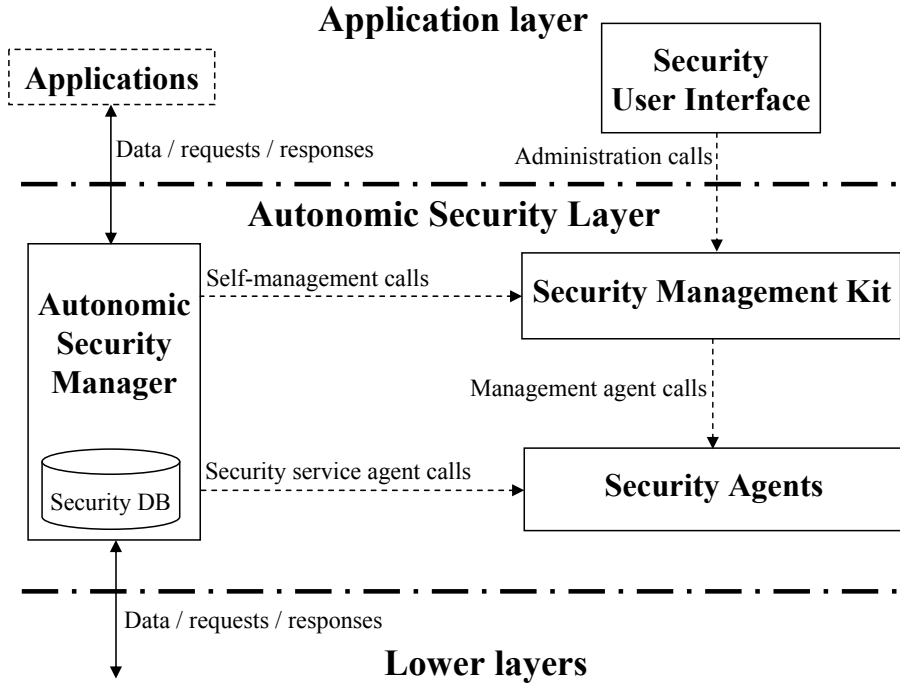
Application layer

Applications

Security User Interface

Data / requests / responses

Administration calls

Autonomic Security Layer

Self-management calls

Autonomic Security Manager

Security Management Kit

Management agent calls

Security DB

Security service agent calls

Security Agents

Data / requests / responses

Lower layers